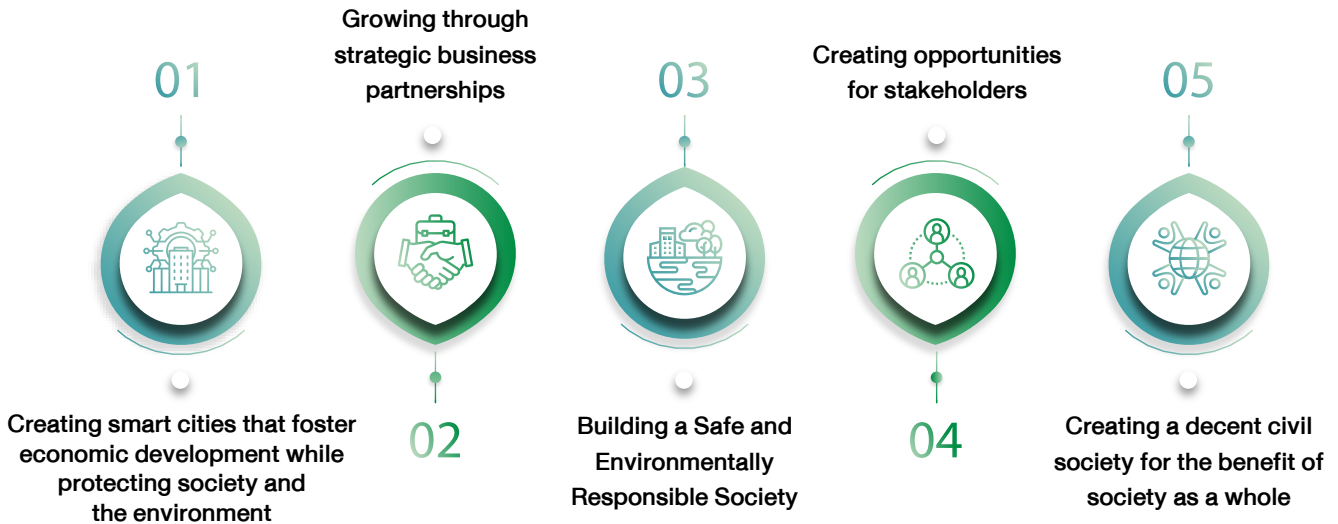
01

Creating smart cities that foster economic development while protecting society and the environment

Growing through strategic business partnerships

02

03

Building a Safe and Environmentally Responsible Society

Creating opportunities for stakeholders

04

05

Creating a decent civil society for the benefit of society as a whole